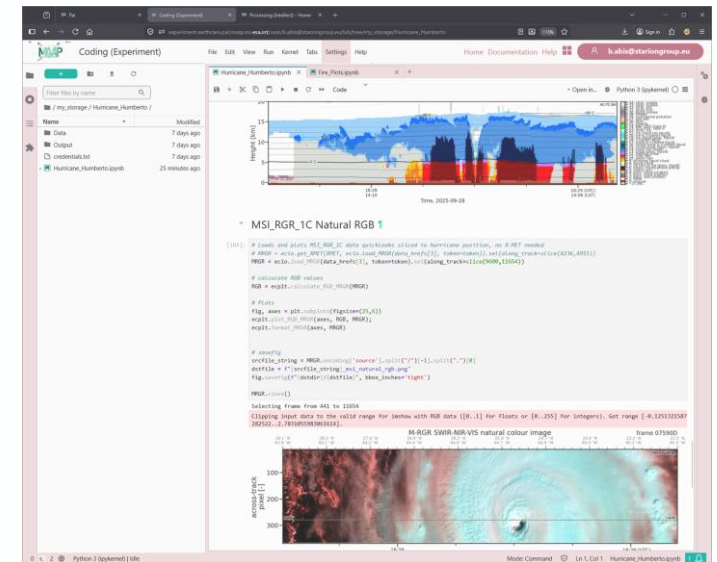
Coding (Experiment)

File Edit View Run Kernel Tabs Settings Help

Home Documentation Help

b.abis@stariongroup.eu

Filter files by name

/ my_storage / Hurricane_Humberto /

| Name | Modified |
|---|---|
| Data | 7 days ago |
| Output | 7 days ago |
| credentials.txt | 7 days ago |
| Hurricane_Humberto.ipynb | 25 minutes ago |

Hurricane_Humberto.ipynb

Fires_Plots.ipynb

Code

Open in...

Python 3 (ipykernel)

Height [km]

Time, 2025-09-28

MSI_RGR_1C Natural RGB

[16]: # Loads and plots MSI_RGR_1C data quicklooks sliced to hurricane position, no X-MET needed
# MRGR = ecio.get_XMET(XMET, ecio.load_MRGR(data_hrefs[3], token=token)).sel(along_track=slice(6236,4955))
MRGR = ecio.load_MRGR(data_hrefs[3], token=token).sel(along_track=slice(9680,11654))

# calculate RGB values
RGB = ecplt.calculate_RGB_MRGR(MRGR)

# Plots
fig, axes = plt.subplots(figsize=(25,6))
ecplt.plot_RGB_MRGR(axes, RGB, MRGR);
ecplt.format_MRGR(axes, MRGR)

# savefig
srcfile_string = MRGR.encoding['source'].split("/")[-1].split(".")[0]
dstfile = f"{srcfile_string}_msi_natural_rgb.png"
fig.savefig(f"{dstdir}/{dstfile}", bbox_inches='tight')

MRGR.close()

Selecting frame from 441 to 11654

Clipping input data to the valid range for imshow with RGB data ([0..1] for floats or [0..255] for integers). Got range [-0.1253325587 282522..2.781085590363624].

M-RGR SWIR-NIR-VIS natural colour image

frame 07590D

across-track pixel [-]

100

200

300

Python 3 (ipykernel) | Idle

Mode: Command

Ln 1, Col 1

Hurricane_Humberto.ipynb